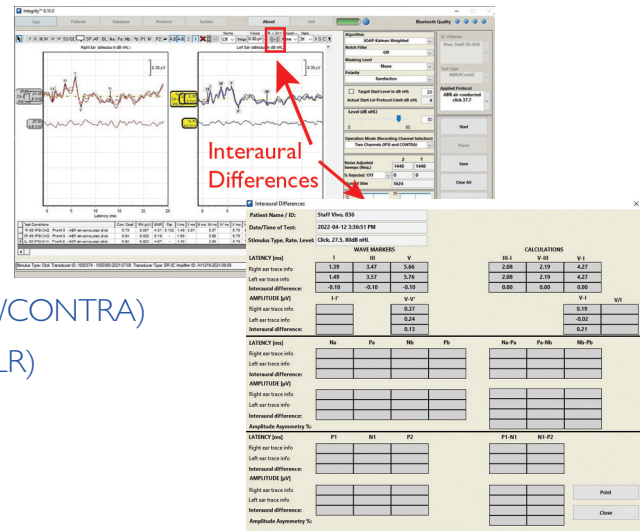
Integrity™ 8.10.0

Test Patients Database Protocol System About Exit

Bluetooth Quality

Right Ear (stimulus in dB nHL) Left Ear (stimulus in dB nHL)

0.30 µV 0.30 µV

Latency (ms)

0 5 10 15 20 0 5 10 15 20 25

Algorithm
SOAP-Kalman Weighted
Notch Filter
Off
Masking Level
None
Polarity
Rarefaction
Target Start Level in dB nHL 20
Actual Start Lvl Protocol Limit dB nHL 0
Level (dB nHL) 80
Operation Mode (Recording Channel Selection)
Two Channels (IPSI and CONTRA)
Noise Adjusted Sweeps (Nsq) 1440 1440
% Rejected Off 0 0
Start
Pause
Save
Clear All

Patients
Vivo, Staff ID: 036
Applied Protocol
ABR air-conducted click 37.7

Interaural Differences

Stimulus Type: Click Transducer ID: 1000374 - 1000390-2021-07-08 Transducer Type: ER-3C Amplifier ID: AV1219-2021-09-09

/CONTRA)
LR)

Interaural Differences

Patient Name / ID: Staff Vivo, 036
Date/Time of Test: 2022-04-12 3:36:51 PM
Stimulus Type, Rate, Level: Click, 27.5, 80dB nHL

| | WAVE MARKERS | | | CALCULATIONS | | |
|---|---|---|---|---|---|---|
| LATENCY [ms] | I | III | V | III-I | V-III | V-I |
| Right ear trace info | 1.39 | 3.47 | 5.66 | 2.08 | 2.19 | 4.27 |
| Left ear trace info | 1.49 | 3.57 | 5.76 | 2.08 | 2.19 | 4.27 |
| Interaural difference: | -0.10 | -0.10 | -0.10 | 0.00 | 0.00 | 0.00 |
| AMPLITUDE [µV] | I-I' | | V-V' | | | V-I | V/I |
| Right ear trace info | | | 0.37 | | | 0.19 | |
| Left ear trace info | | | 0.24 | | | -0.02 | |
| Interaural difference: | | | 0.13 | | | 0.21 | |

| LATENCY [ms] | Na | Pa | Nb | Pb | Na-Pa | Pa-Nb | Nb-Pb |
|---|---|---|---|---|---|---|---|
| Right ear trace info | | | | | | | |
| Left ear trace info | | | | | | | |
| Interaural difference: | | | | | | | |
| AMPLITUDE [µV] | | | | | | | |
| Right ear trace info | | | | | | | |
| Left ear trace info | | | | | | | |
| Interaural difference: | | | | | | | |
| Amplitude Asymmetry %: | | | | | | | |

| LATENCY [ms] | P1 | N1 | P2 | P1-N1 | N1-P2 |
|---|---|---|---|---|---|
| Right ear trace info | | | | | |
| Left ear trace info | | | | | |
| Interaural difference: | | | | | |
| AMPLITUDE [µV] | | | | | |
| Right ear trace info | | | | | |
| Left ear trace info | | | | | |
| Interaural difference: | | | | | |
| Amplitude Asymmetry %: | | | | | |

Print
Close